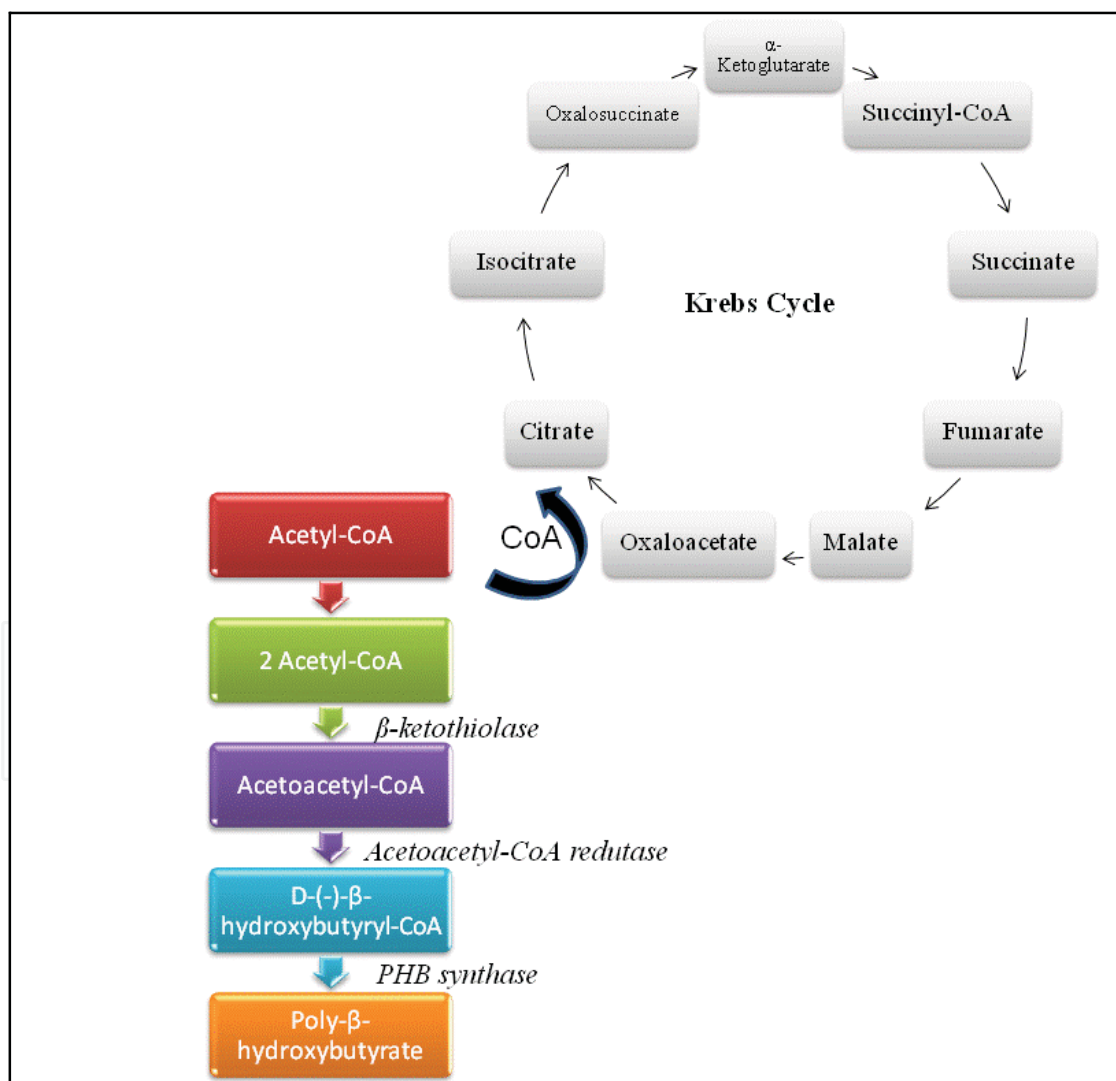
α-Ketoglutarate

Oxalosuccinate

Succinyl-CoA

Isocitrate

Succinate

Krebs Cycle

Citrate

Fumarate

Acetyl-CoA

CoA

Oxaloacetate

Malate

2 Acetyl-CoA

β-ketothiolase

Acetoacetyl-CoA

Acetoacetyl-CoA redutase

D-(-)-β-hydroxybutyryl-CoA

PHB synthase

Poly-β-hydroxybutyrate